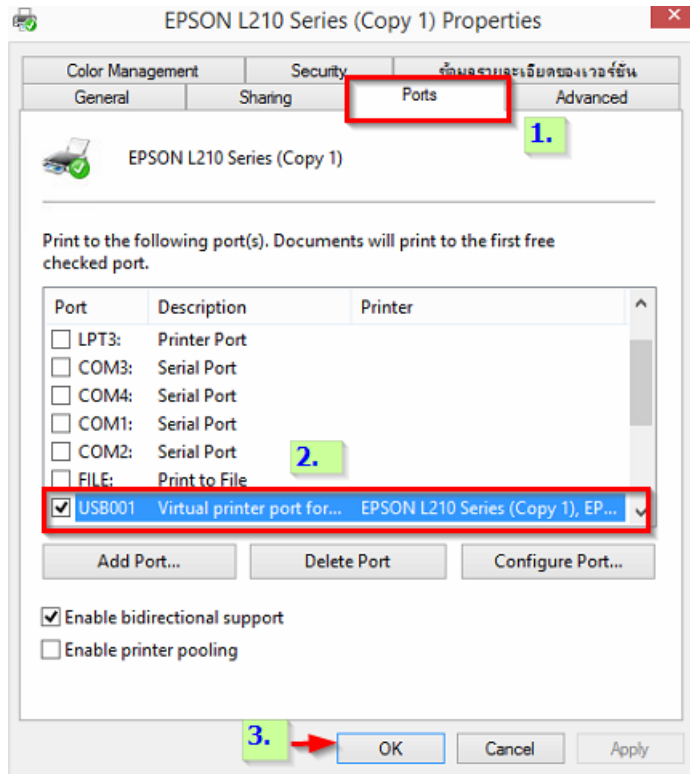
EPSON L210 Series (Copy 1) Properties

Color Management | Security | ข้อมูลรายละเอียดของเวอร์ชัน

General | Sharing | Ports | Advanced

1.

EPSON L210 Series (Copy 1)

Print to the following port(s). Documents will print to the first free checked port.

| Port | Description | Printer |
|---|---|---|
| LPT3: | Printer Port | |
| COM3: | Serial Port | |
| COM4: | Serial Port | |
| COM1: | Serial Port | |
| COM2: | Serial Port | |
| FILE: | Print to File | |
| USB001 | Virtual printer port for... | EPSON L210 Series (Copy 1), EP... |

2.

Add Port... | Delete Port | Configure Port...

Enable bidirectional support

Enable printer pooling

3.

OK | Cancel | Apply